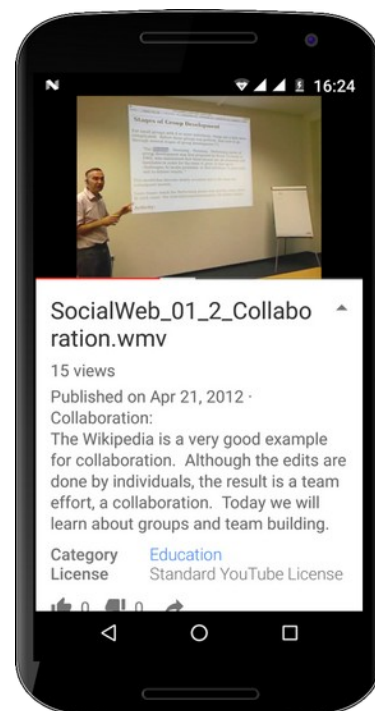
N 16:24

Stages of Group Development

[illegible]

SocialWeb_01_2_Collaboration.wmv

15 views

Published on Apr 21, 2012 · Collaboration:
The Wikipedia is a very good example for collaboration. Although the edits are done by individuals, the result is a team effort, a collaboration. Today we will learn about groups and team building.

Category Education
License Standard YouTube License

0 0